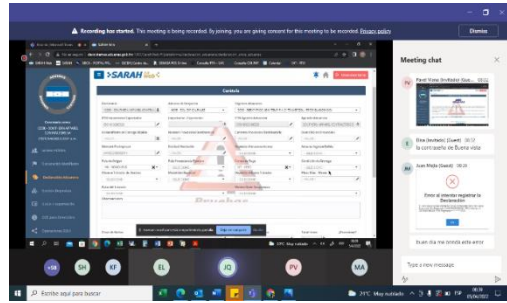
Recording has started. This meeting is being recorded. By joining, you are giving consent for this meeting to be recorded. Privacy policy

Dismiss

SARAH

Consulta

Meeting chat

Erick Vieira (Invitado) (Guest)

Dina (Invitado) (Guest)
la contraseña de Buena vista

Juan Mejia (Guest)

Error al intentar registrar la Declaración

Type a new message

+58
SH
KF
EL
JQ
PV
MA

Escribe aquí para buscar

24°C Muy nublado